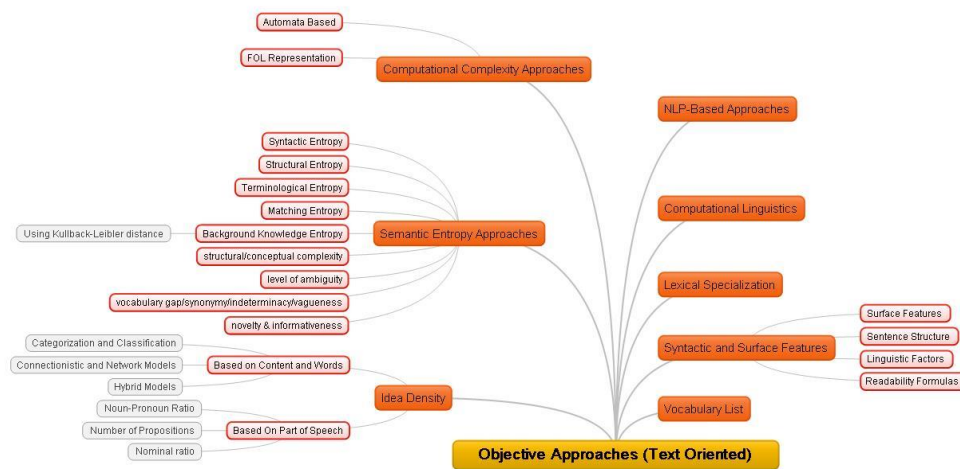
Automata Based

FOL Representation

Computational Complexity Approaches

NLP-Based Approaches

Syntactic Entropy

Structural Entropy

Terminological Entropy

Matching Entropy

Using Kullback-Leibler distance

Background Knowledge Entropy

Semantic Entropy Approaches

structural/conceptual complexity

level of ambiguity

vocabulary gap/synonymy/indeterminacy/vagueness

novelty & informativeness

Computational Linguistics

Lexical Specialization

Surface Features

Sentence Structure

Linguistic Factors

Readability Formulas

Syntactic and Surface Features

Categorization and Classification

Connectionistic and Network Models

Based on Content and Words

Hybrid Models

Idea Density

Noun-Pronoun Ratio

Number of Propositions

Based On Part of Speech

Nominal ratio

Vocabulary List

Objective Approaches (Text Oriented)